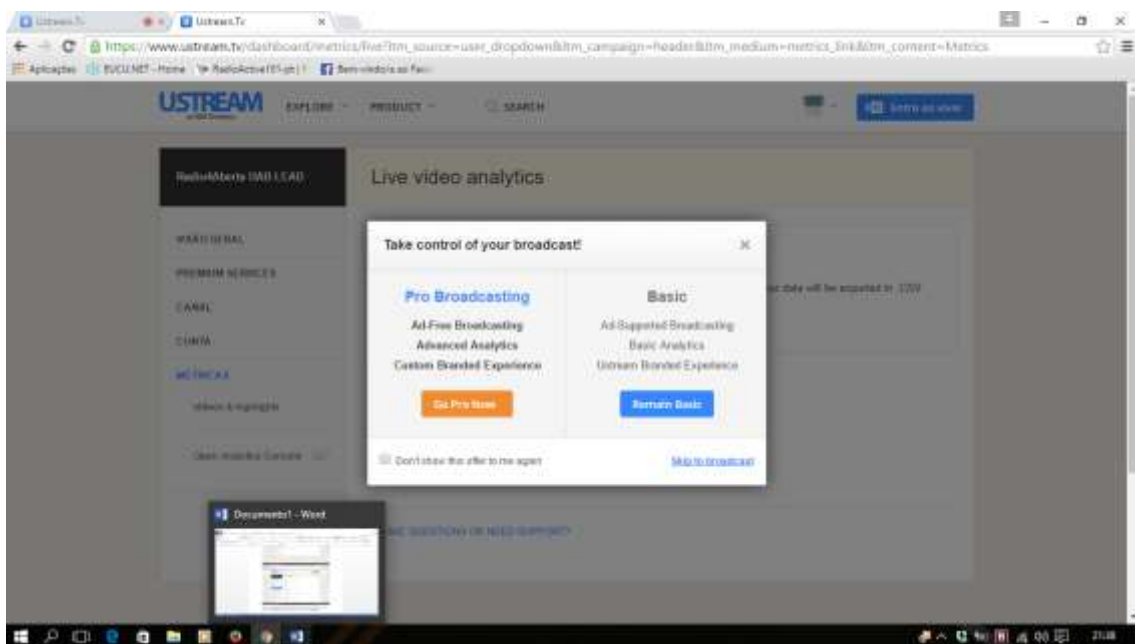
Ustream.Tv
Ustream.Tv
https://www.ustream.tv/dashboard/metrics/live?utm_source=user_dropdown&utm_campaign=header&utm_medium=metrics_link&utm_content=Metrics
Aplicações EUCU.NET - Home RadioActive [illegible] Bem-vindo(a) ao Fac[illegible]

USTREAM
EXPLORE PRODUCT SEARCH
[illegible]

RadioAberta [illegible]
Live video analytics

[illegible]
PREMIUM SERVICES
CANAL
CONTA
MÉTRICAS
Videos & Highlights
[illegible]

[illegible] data will be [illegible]

Take control of your broadcast!

Pro Broadcasting
Ad-Free Broadcasting
Advanced Analytics
Custom Branded Experience
Go Pro Now

Basic
Ad-Supported Broadcasting
Basic Analytics
Ustream Branded Experience
Remain Basic

Don't show this offer to me again
Skip to broadcast

Documento1 - Word

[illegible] QUESTIONS OR NEED SUPPORT?

21:38